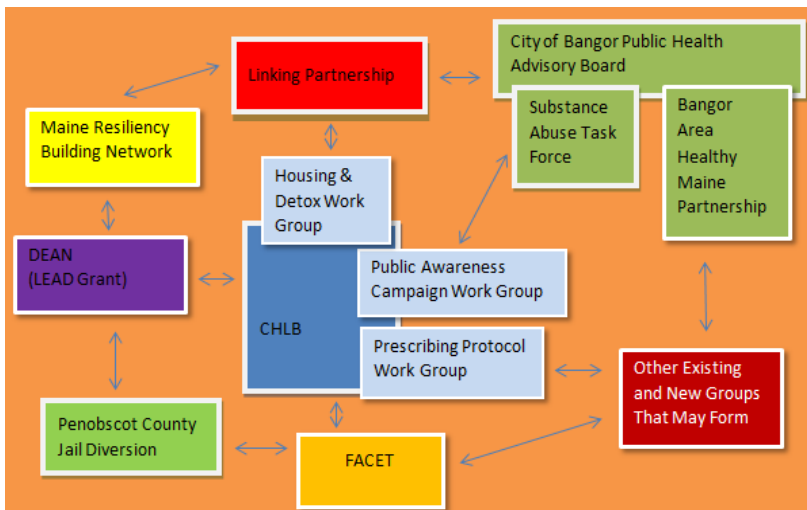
Linking Partnership

City of Bangor Public Health Advisory Board

Substance Abuse Task Force

Bangor Area Healthy Maine Partnership

Maine Resiliency Building Network

Housing & Detox Work Group

DEAN (LEAD Grant)

CHLB

Public Awareness Campaign Work Group

Prescribing Protocol Work Group

Other Existing and New Groups That May Form

Penobscot County Jail Diversion

FACET